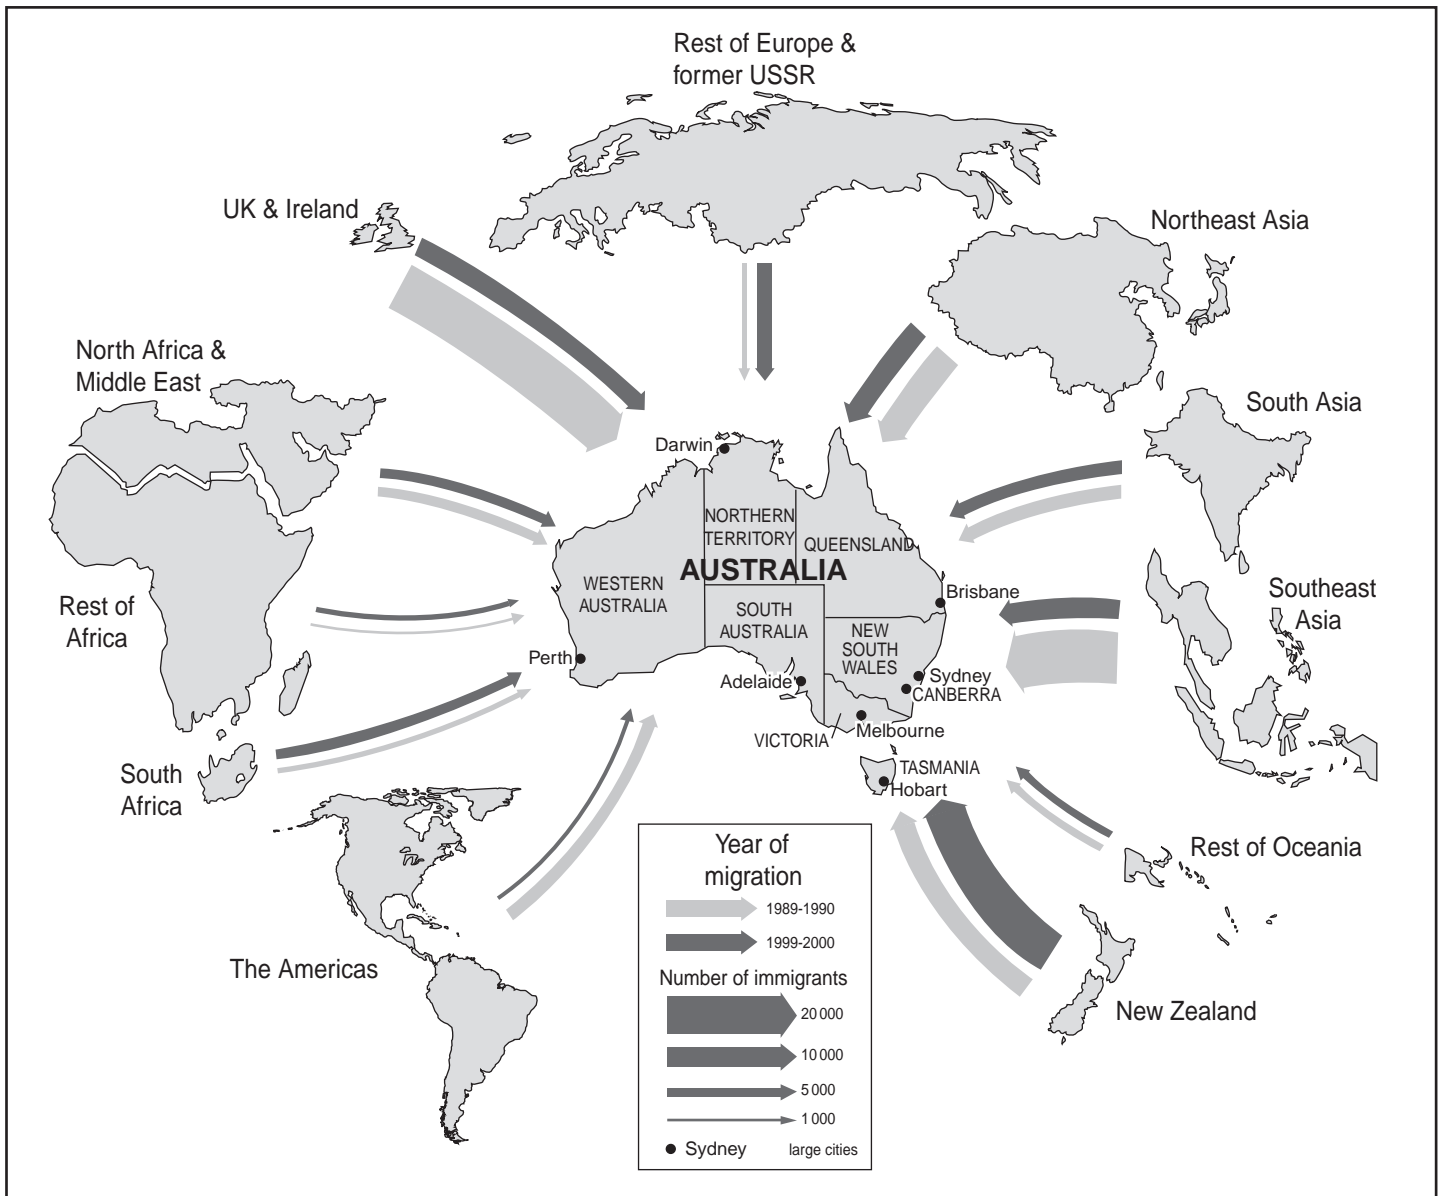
Rest of Europe & former USSR

UK & Ireland

Northeast Asia

North Africa & Middle East

South Asia

Darwin

NORTHERN TERRITORY

QUEENSLAND

AUSTRALIA

WESTERN AUSTRALIA

Southeast Asia

Brisbane

Rest of Africa

SOUTH AUSTRALIA

NEW SOUTH WALES

Perth

Sydney

Adelaide

CANBERRA

Melbourne

VICTORIA

South Africa

TASMANIA

Hobart

Rest of Oceania

Year of migration

1989-1990

1999-2000

Number of immigrants

20 000

10 000

5 000

1 000

Sydney large cities

The Americas

New Zealand